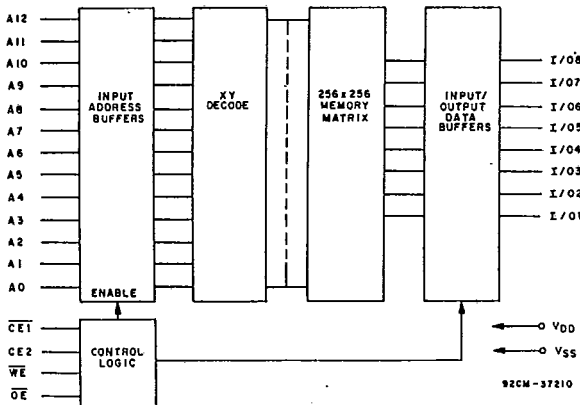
A12
A11
A10
A9
A8
A7
A6
A5
A4
A3
A2
A1
A0

INPUT ADDRESS BUFFERS

ENABLE

XY DECODE

256 x 256 MEMORY MATRIX

INPUT/ OUTPUT DATA BUFFERS

I/O8
I/O7
I/O6
I/O5
I/O4
I/O3
I/O2
I/O1

$\overline{CE1}$
CE2
$\overline{WE}$
$\overline{OE}$

CONTROL LOGIC

$V_{DD}$
$V_{SS}$

92CM-37210